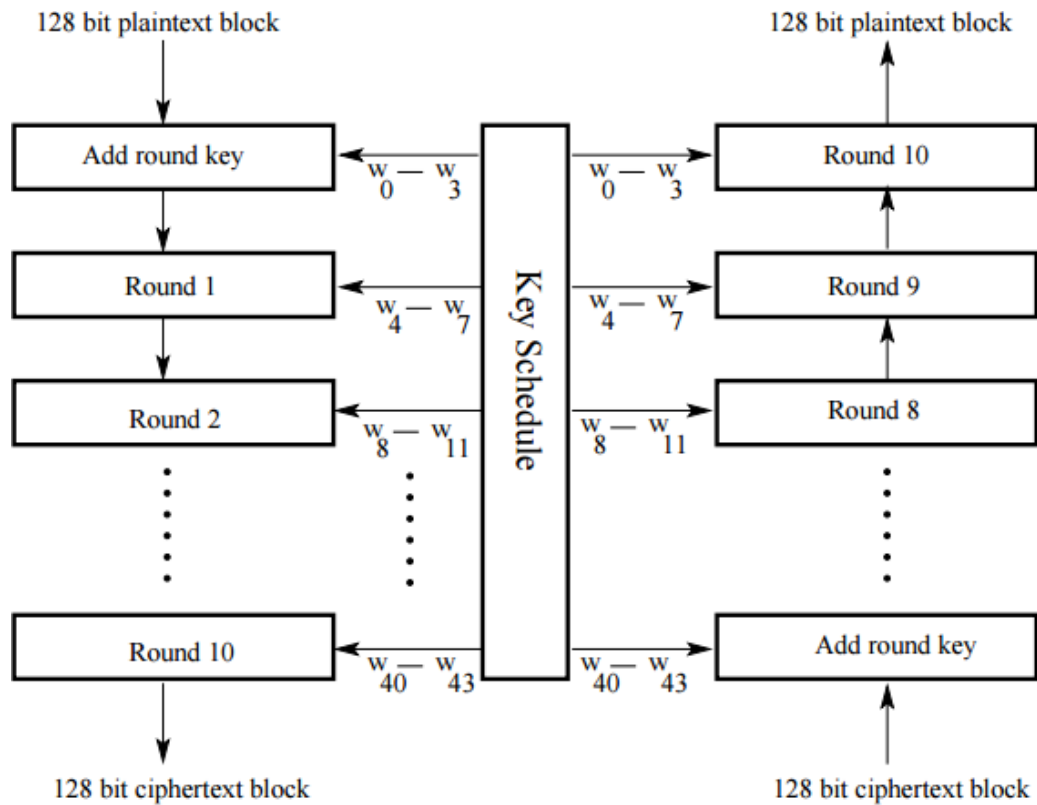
128 bit plaintext block

128 bit plaintext block

Add round key

$w_0 — w_3$

$w_0 — w_3$

Round 10

Round 1

$w_4 — w_7$

$w_4 — w_7$

Round 9

Key Schedule

Round 2

$w_8 — w_{11}$

$w_8 — w_{11}$

Round 8

Round 10

$w_{40} — w_{43}$

$w_{40} — w_{43}$

Add round key

128 bit ciphertext block

128 bit ciphertext block